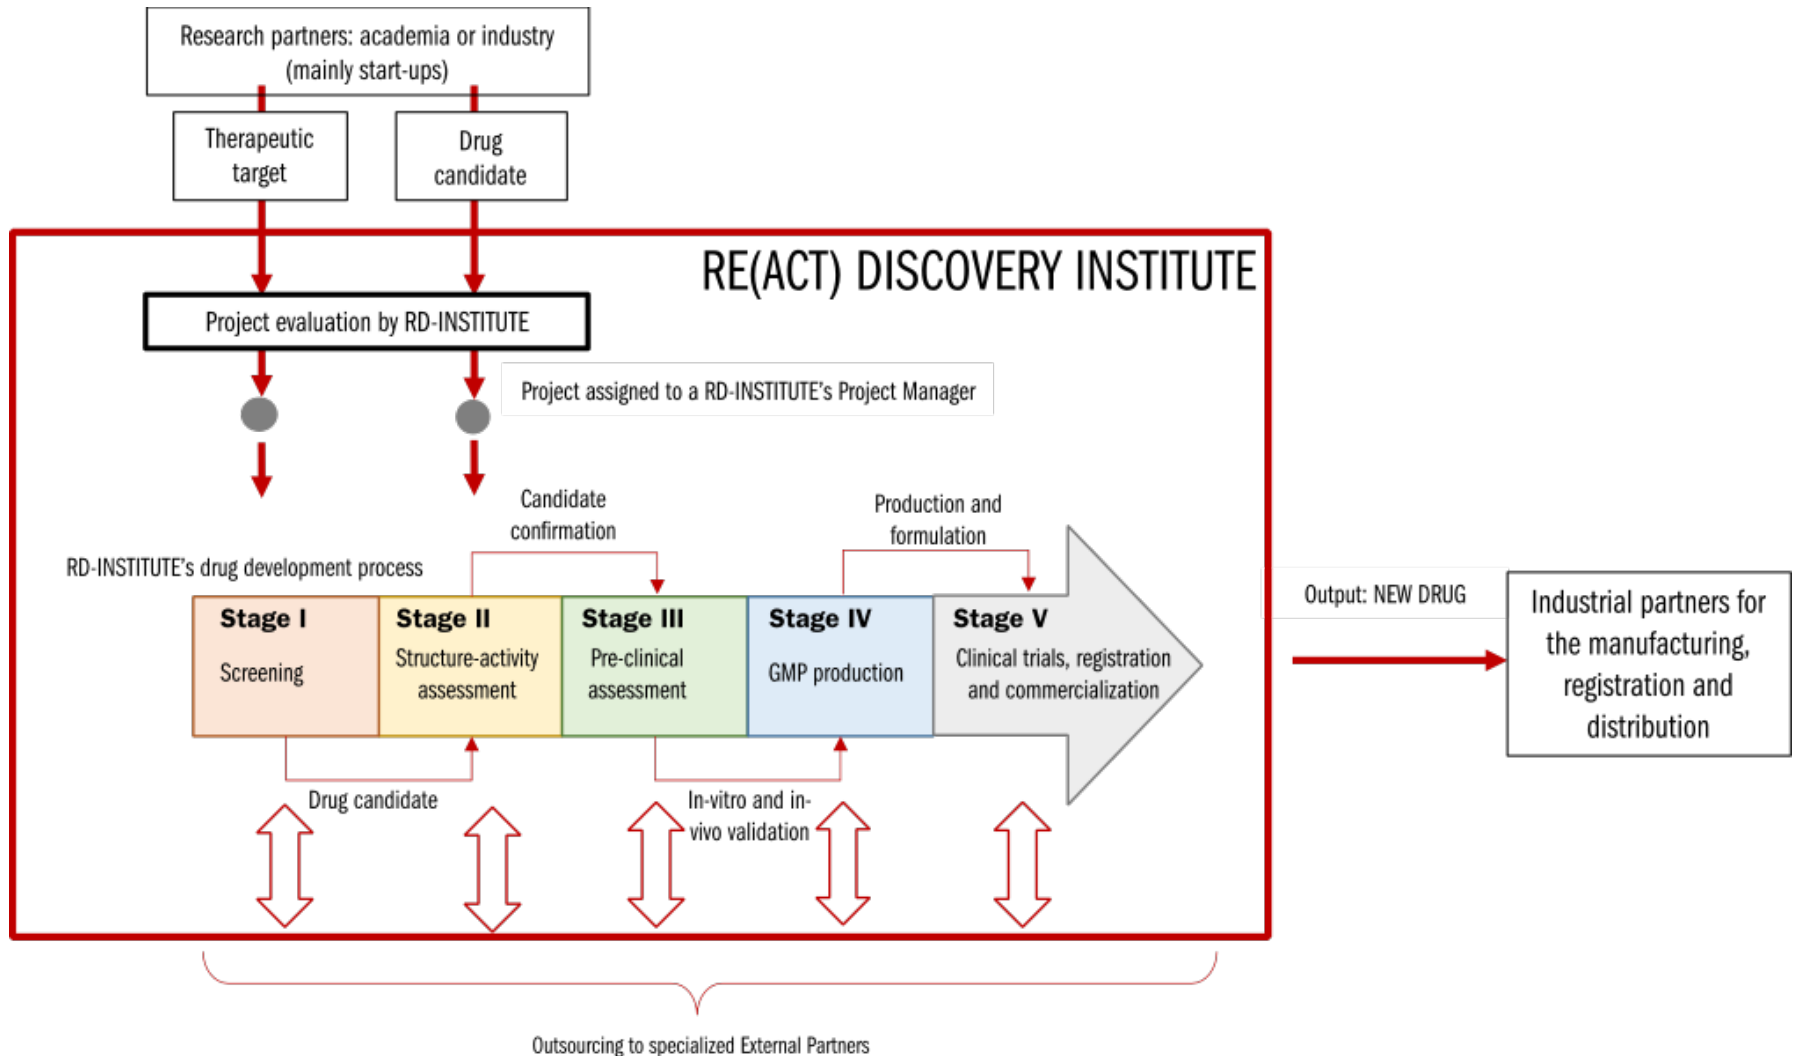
Research partners: academia or industry (mainly start-ups)

Therapeutic target

Drug candidate

RE(ACT) DISCOVERY INSTITUTE

Project evaluation by RD-INSTITUTE

Project assigned to a RD-INSTITUTE's Project Manager

Candidate confirmation

Production and formulation

RD-INSTITUTE's drug development process

Stage I
Screening

Stage II
Structure-activity assessment

Stage III
Pre-clinical assessment

Stage IV
GMP production

Stage V
Clinical trials, registration and commercialization

Drug candidate

In-vitro and in-vivo validation

Output: NEW DRUG

Industrial partners for the manufacturing, registration and distribution

Outsourcing to specialized External Partners